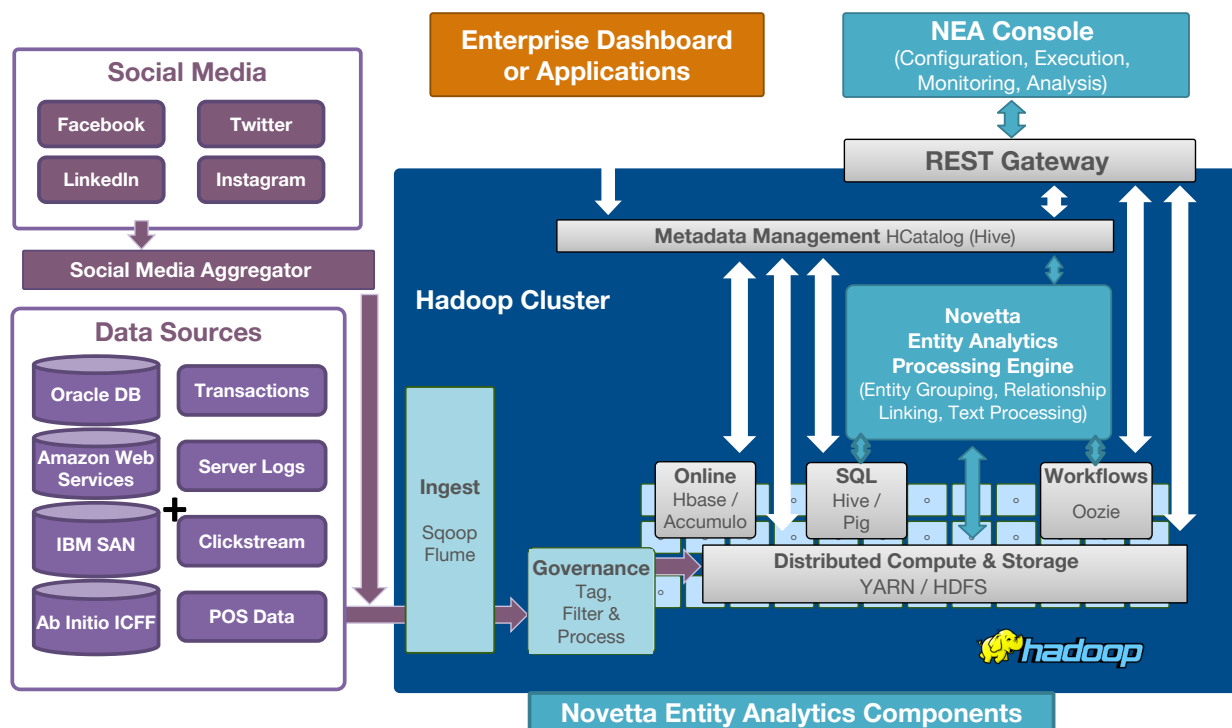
Social Media

Facebook

Twitter

LinkedIn

Instagram

Social Media Aggregator

Data Sources

Oracle DB

Transactions

Amazon Web Services

Server Logs

IBM SAN

Clickstream

Ab Initio ICFF

POS Data

Enterprise Dashboard or Applications

NEA Console
(Configuration, Execution, Monitoring, Analysis)

REST Gateway

Metadata Management HCatalog (Hive)

Hadoop Cluster

Novetta Entity Analytics Processing Engine
(Entity Grouping, Relationship Linking, Text Processing)

Ingest

Sqoop
Flume

Online
Hbase / Accumulo

SQL
Hive / Pig

Workflows
Oozie

Governance
Tag, Filter & Process

Distributed Compute & Storage
YARN / HDFS

hadoop

Novetta Entity Analytics Components